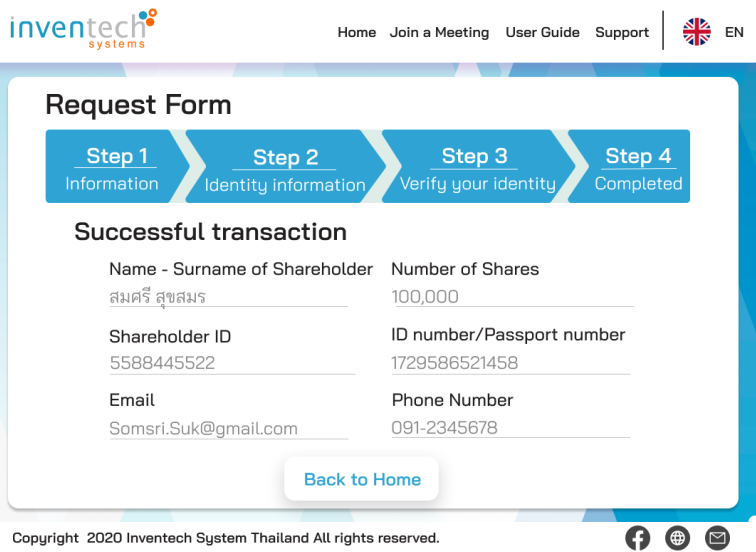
inventech systems

Home Join a Meeting User Guide Support EN

Request Form

| Step 1 Information | Step 2 Identity information | Step 3 Verify your identity | Step 4 Completed |
|---|---|---|---|

Successful transaction

Name - Surname of Shareholder
สมศรี สุขสมร

Number of Shares
100,000

Shareholder ID
5588445522

ID number/Passport number
1729586521458

Email
Somsri.Suk@gmail.com

Phone Number
091-2345678

Back to Home

Copyright 2020 Inventech System Thailand All rights reserved.